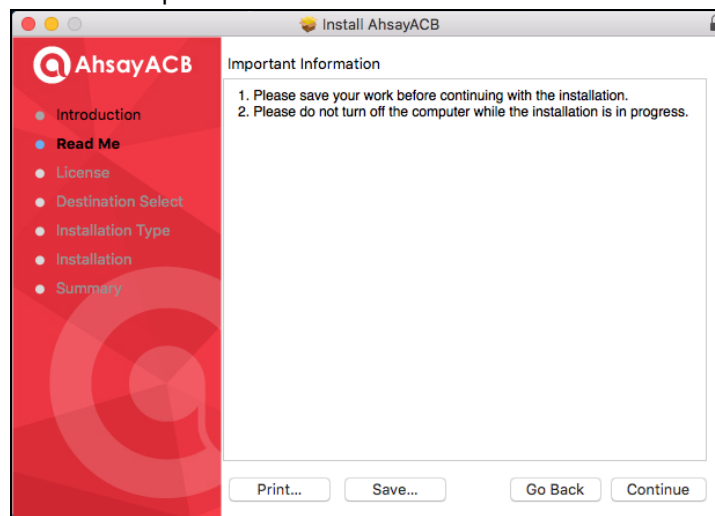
Install AhsayACB

AhsayACB

Introduction
Read Me
License
Destination Select
Installation Type
Installation
Summary

Important Information

1. Please save your work before continuing with the installation.
2. Please do not turn off the computer while the installation is in progress.

Print...
Save...
Go Back
Continue